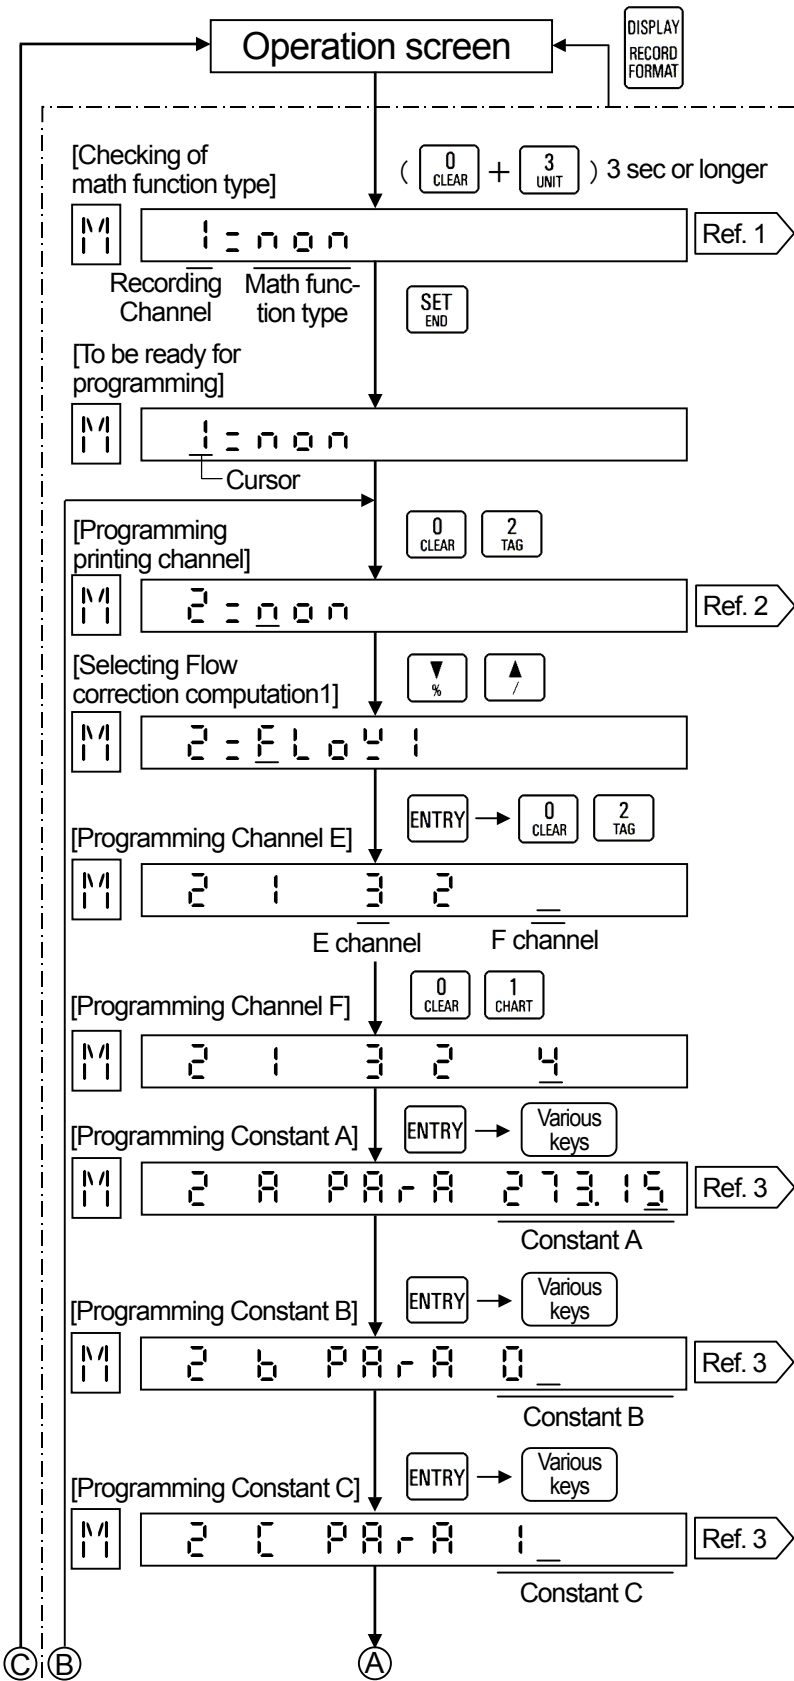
Operation screen

DISPLAY RECORD FORMAT

[Checking of math function type]

( 0 CLEAR + 3 UNIT ) 3 sec or longer

M

1:non

Ref. 1

Recording Channel

Math function type

SET END

[To be ready for programming]

M

1:non

Cursor

[Programming printing channel]

0 CLEAR

2 TAG

M

2:non

Ref. 2

[Selecting Flow correction computation1]

▼ %

▲ /

M

2:FLoY1

[Programming Channel E]

ENTRY → 0 CLEAR 2 TAG

M

2 1 3 2 _

E channel

F channel

[Programming Channel F]

0 CLEAR

1 CHART

M

2 1 3 2 4

[Programming Constant A]

ENTRY → Various keys

M

2 A PArA 273.15

Ref. 3

Constant A

[Programming Constant B]

ENTRY → Various keys

M

2 b PArA 0_

Ref. 3

Constant B

[Programming Constant C]

ENTRY → Various keys

M

2 C PArA 1_

Ref. 3

Constant C

Ⓒ Ⓑ

Ⓐ